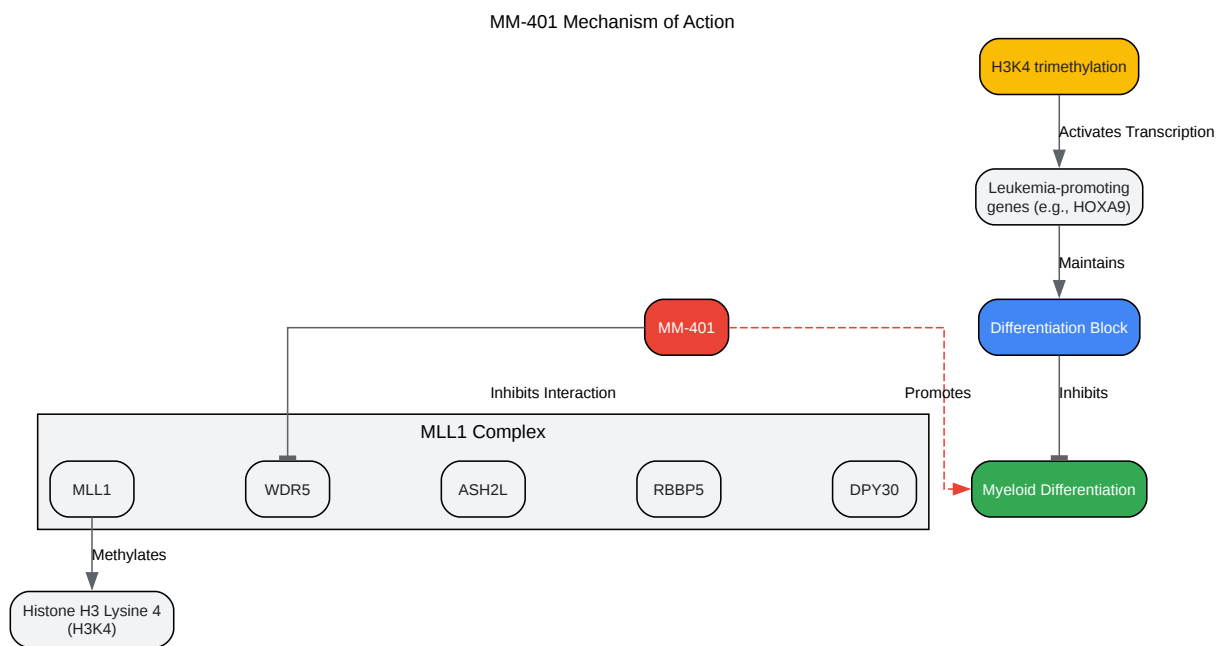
MM-401 Mechanism of Action

H3K4 trimethylation

Activates Transcription

Leukemia-promoting genes (e.g., HOXA9)

Maintains

MM-401

Differentiation Block

Inhibits Interaction

Promotes

Inhibits

MLL1 Complex

MLL1

WDR5

ASH2L

RBBP5

DPY30

Myeloid Differentiation

Methylates

Histone H3 Lysine 4 (H3K4)